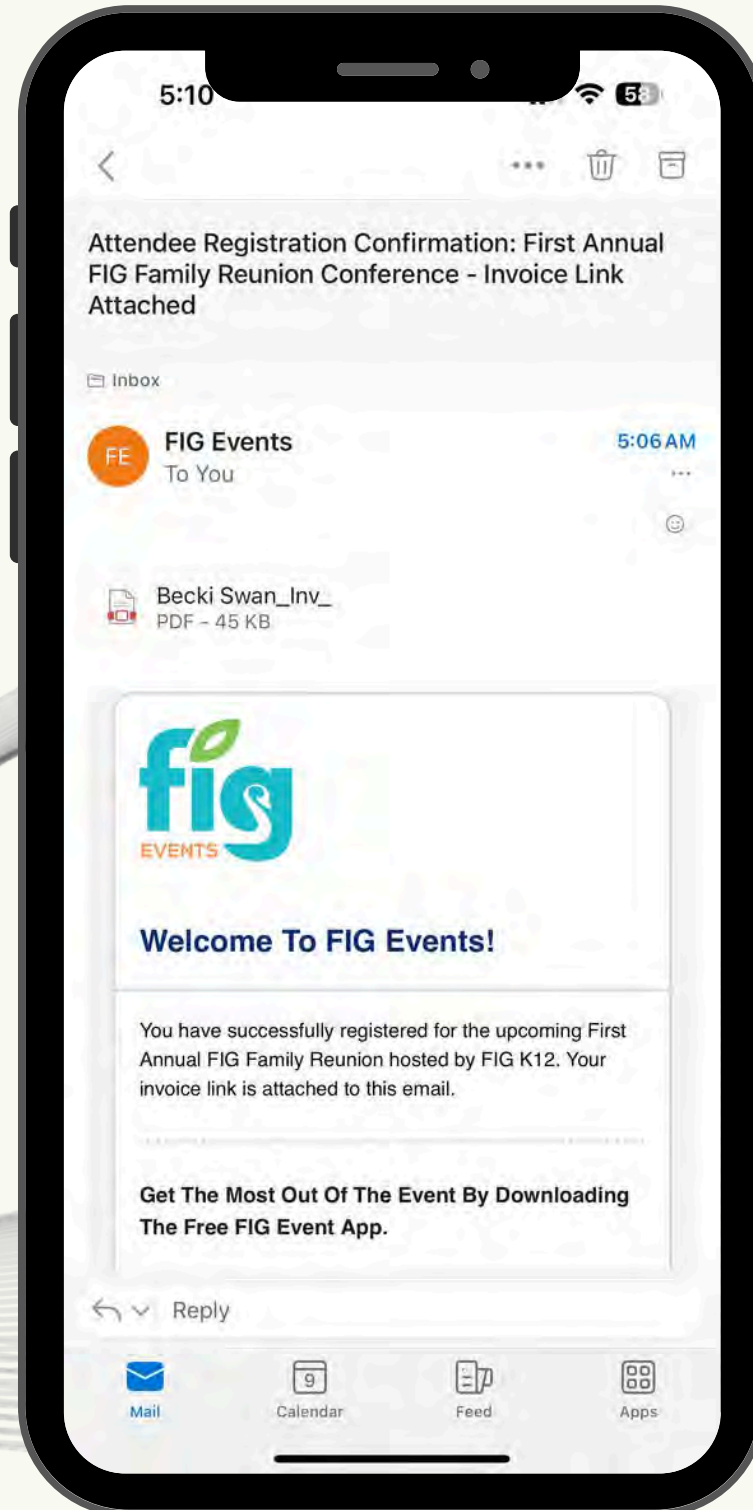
5:10

58

Attendee Registration Confirmation: First Annual FIG Family Reunion Conference - Invoice Link Attached

Inbox

FE

FIG Events

To You

5:06 AM

Becki Swan_Inv_

PDF - 45 KB

fig

EVENTS

Welcome To FIG Events!

You have successfully registered for the upcoming First Annual FIG Family Reunion hosted by FIG K12. Your invoice link is attached to this email.

Get The Most Out Of The Event By Downloading The Free FIG Event App.

Reply

Mail

9

Calendar

Feed

Apps